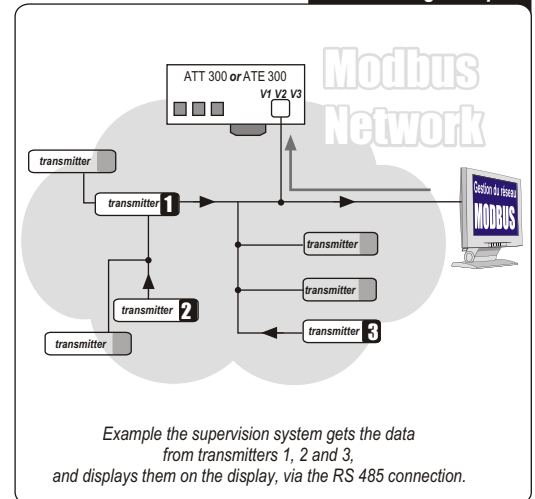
ATT 300 or ATE 300

V1 V2 V3

Modbus Network

transmitter

transmitter 1

Gestion du réseau

MODBUS

transmitter

transmitter

transmitter 2

transmitter 3

transmitter

Example the supervision system gets the data from transmitters 1, 2 and 3, and displays them on the display, via the RS 485 connection.